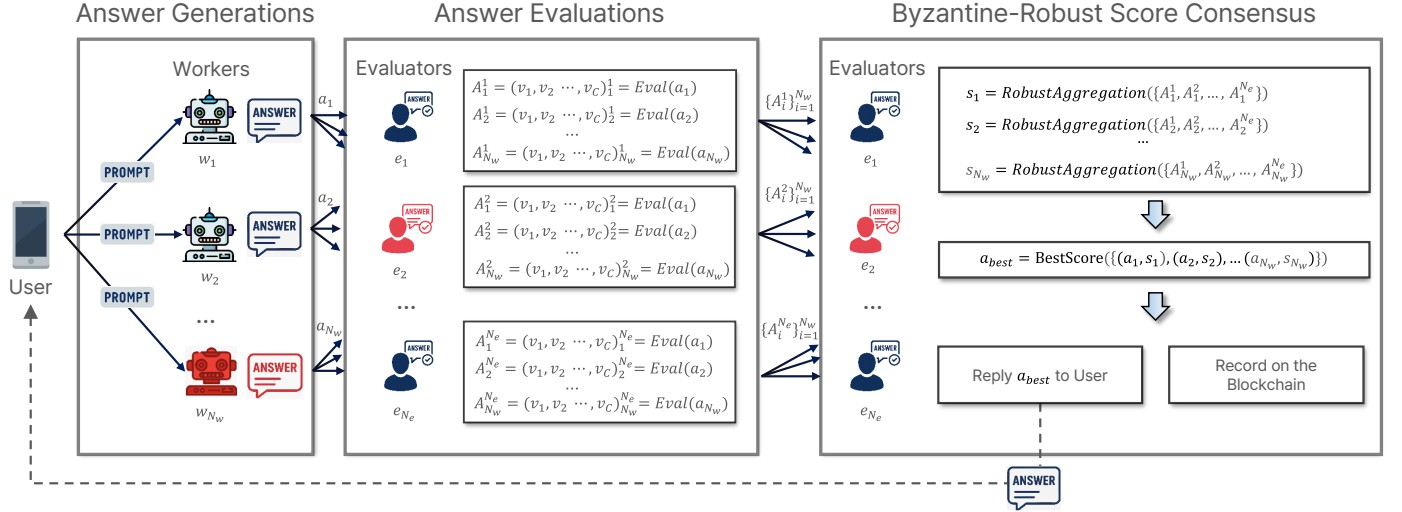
Answer Generations

Answer Evaluations

Byzantine-Robust Score Consensus

User

Workers

PROMPT

PROMPT

PROMPT

ANSWER

ANSWER

ANSWER

$w_1$

$w_2$

...

$w_{N_w}$

$a_1$

$a_2$

$a_{N_w}$

Evaluators

ANSWER

$e_1$

ANSWER

$e_2$

...

ANSWER

$e_{N_e}$

$A_1^1 = (v_1, v_2 \cdots, v_C)_1^1 = Eval(a_1)$
$A_2^1 = (v_1, v_2 \cdots, v_C)_2^1 = Eval(a_2)$
...
$A_{N_w}^1 = (v_1, v_2 \cdots, v_C)_{N_w}^1 = Eval(a_{N_w})$

$A_1^2 = (v_1, v_2 \cdots, v_C)_1^2 = Eval(a_1)$
$A_2^2 = (v_1, v_2 \cdots, v_C)_2^2 = Eval(a_2)$
...
$A_{N_w}^2 = (v_1, v_2 \cdots, v_C)_{N_w}^2 = Eval(a_{N_w})$

$A_1^{N_e} = (v_1, v_2 \cdots, v_C)_1^{N_e} = Eval(a_1)$
$A_2^{N_e} = (v_1, v_2 \cdots, v_C)_2^{N_e} = Eval(a_2)$
...
$A_{N_w}^{N_e} = (v_1, v_2 \cdots, v_C)_{N_w}^{N_e} = Eval(a_{N_w})$

$\{A_i^1\}_{i=1}^{N_w}$

$\{A_i^2\}_{i=1}^{N_w}$

$\{A_i^{N_e}\}_{i=1}^{N_w}$

Evaluators

ANSWER

$e_1$

ANSWER

$e_2$

...

ANSWER

$e_{N_e}$

$s_1 = RobustAggregation(\{A_1^1, A_1^2, \ldots, A_1^{N_e}\})$
$s_2 = RobustAggregation(\{A_2^1, A_2^2, \ldots, A_2^{N_e}\})$
...
$s_{N_w} = RobustAggregation(\{A_{N_w}^1, A_{N_w}^2, \ldots, A_{N_w}^{N_e}\})$

$a_{best}$ = BestScore($\{(a_1, s_1), (a_2, s_2), \ldots (a_{N_w}, s_{N_w})\}$)

Reply $a_{best}$ to User

Record on the Blockchain

ANSWER